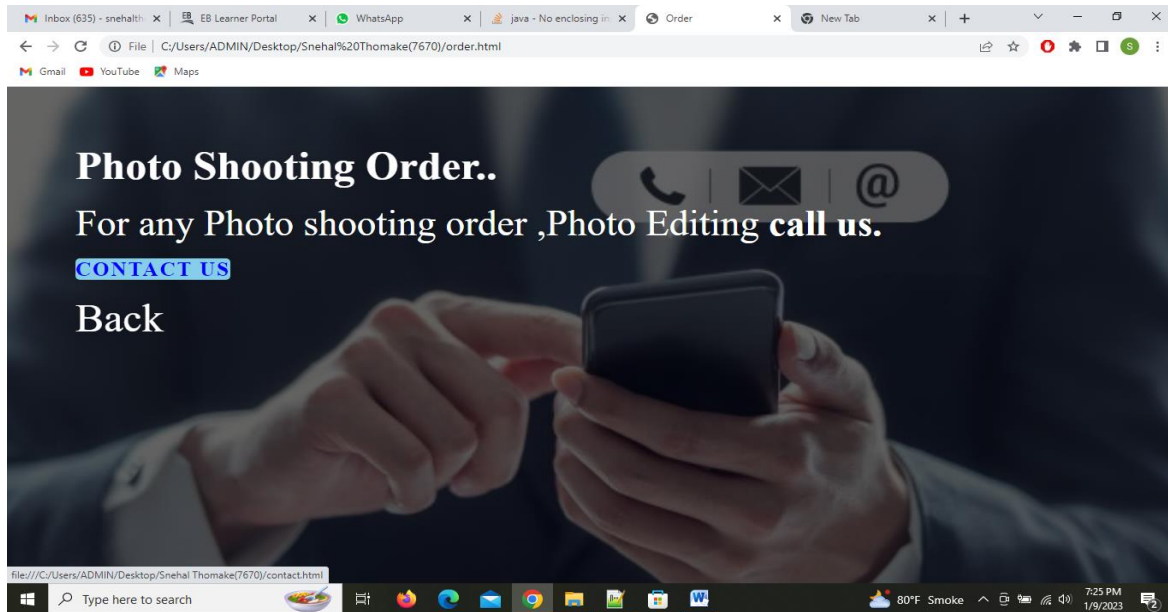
Inbox (635) - snehalth ×
EB Learner Portal ×
WhatsApp ×
java - No enclosing in ×
Order ×
New Tab ×
+

File | C:/Users/ADMIN/Desktop/Snehal%20Thomake(7670)/order.html

Gmail
YouTube
Maps

Photo Shooting Order..

For any Photo shooting order ,Photo Editing **call us.**

CONTACT US

Back

file:///C:/Users/ADMIN/Desktop/Snehal Thomake(7670)/contact.html

Type here to search

80°F Smoke

7:25 PM
1/9/2023